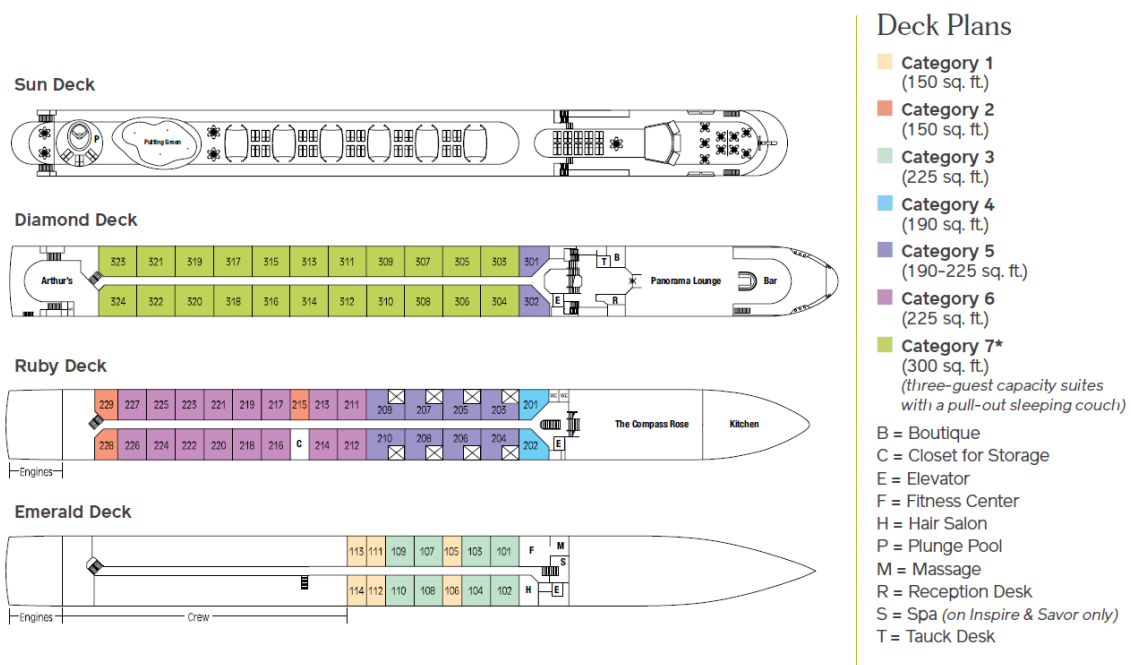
Sun Deck

P

Putting Green

Diamond Deck

Arthur's

323 321 319 317 315 313 311 309 307 305 303 301

324 322 320 318 316 314 312 310 308 306 304 302

T B

E R

Panorama Lounge

Bar

Ruby Deck

229 227 225 223 221 219 217 215 213 211 209 207 205 203 201

WC WC

228 226 224 222 220 218 216 C 214 212 210 208 206 204 202

E

The Compass Rose

Kitchen

Engines

Emerald Deck

113 111 109 107 105 103 101

F M

S

114 112 110 108 106 104 102

H E

Engines

Crew

Deck Plans

Category 1 (150 sq. ft.)

Category 2 (150 sq. ft.)

Category 3 (225 sq. ft.)

Category 4 (190 sq. ft.)

Category 5 (190–225 sq. ft.)

Category 6 (225 sq. ft.)

Category 7* (300 sq. ft.) *(three-guest capacity suites with a pull-out sleeping couch)*

B = Boutique
C = Closet for Storage
E = Elevator
F = Fitness Center
H = Hair Salon
P = Plunge Pool
M = Massage
R = Reception Desk
S = Spa *(on Inspire & Savor only)*
T = Tauck Desk